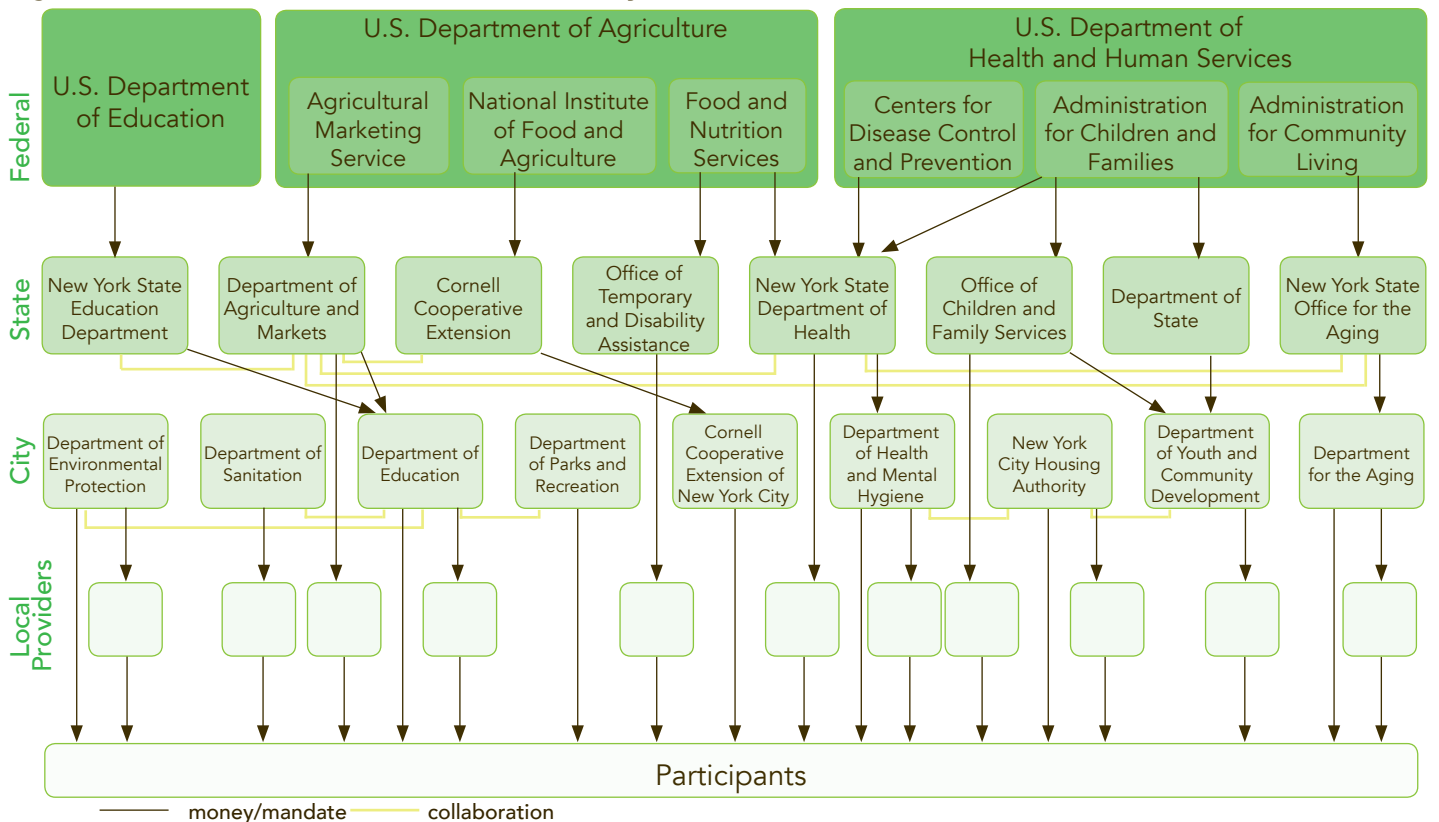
Federal

U.S. Department of Education

U.S. Department of Agriculture

Agricultural Marketing Service

National Institute of Food and Agriculture

Food and Nutrition Services

U.S. Department of Health and Human Services

Centers for Disease Control and Prevention

Administration for Children and Families

Administration for Community Living

State

New York State Education Department

Department of Agriculture and Markets

Cornell Cooperative Extension

Office of Temporary and Disability Assistance

New York State Department of Health

Office of Children and Family Services

Department of State

New York State Office for the Aging

City

Department of Environmental Protection

Department of Sanitation

Department of Education

Department of Parks and Recreation

Cornell Cooperative Extension of New York City

Department of Health and Mental Hygiene

New York City Housing Authority

Department of Youth and Community Development

Department for the Aging

Local Providers

Participants

money/mandate collaboration